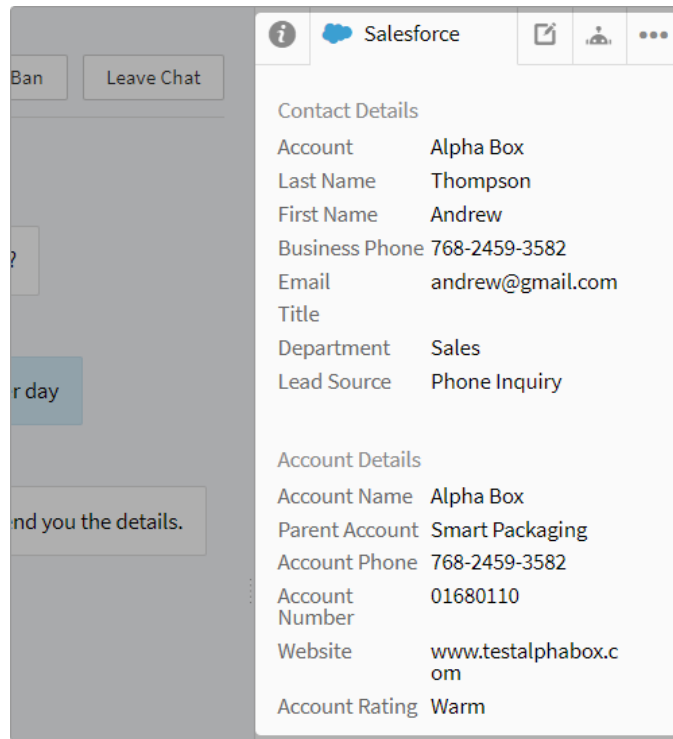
Ban
Leave Chat

?

r day

end you the details.

Salesforce

Contact Details

| | |
|---|---|
| Account | Alpha Box |
| Last Name | Thompson |
| First Name | Andrew |
| Business Phone | 768-2459-3582 |
| Email | andrew@gmail.com |
| Title | |
| Department | Sales |
| Lead Source | Phone Inquiry |

Account Details

| | |
|---|---|
| Account Name | Alpha Box |
| Parent Account | Smart Packaging |
| Account Phone | 768-2459-3582 |
| Account Number | 01680110 |
| Website | www.testalphabox.com |
| Account Rating | Warm |